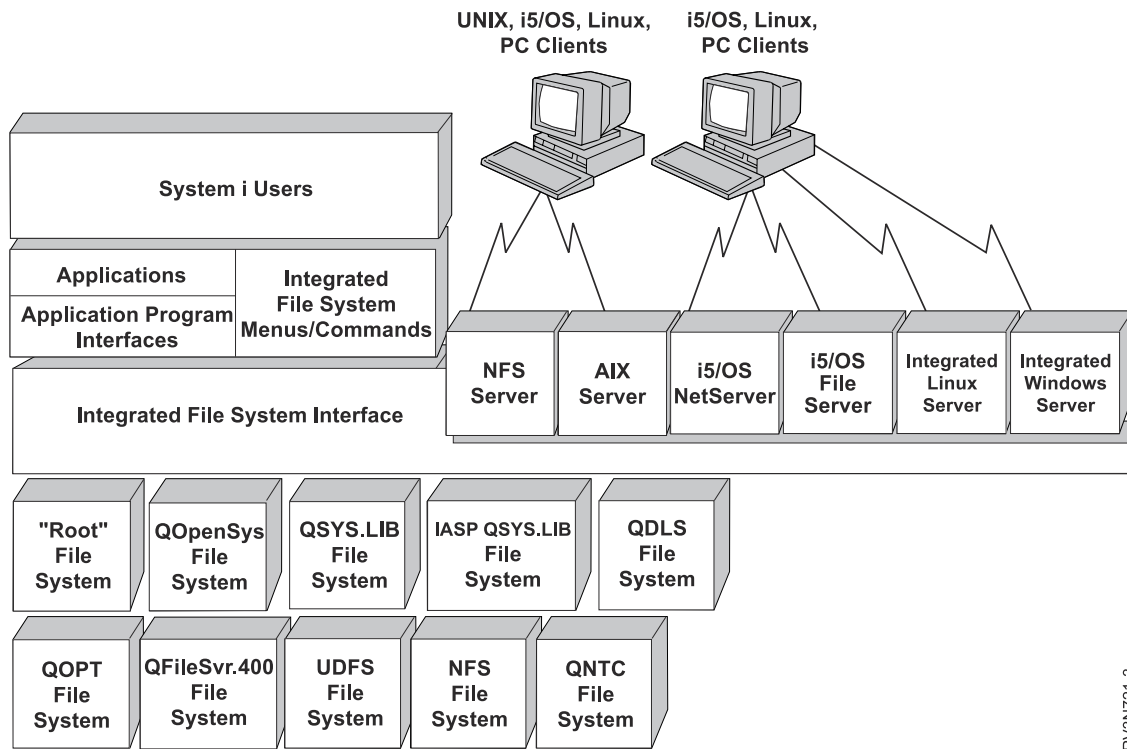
UNIX, i5/OS, Linux, PC Clients

i5/OS, Linux, PC Clients

System i Users

Applications

Application Program Interfaces

Integrated File System Menus/Commands

NFS Server

AIX Server

i5/OS NetServer

i5/OS File Server

Integrated Linux Server

Integrated Windows Server

Integrated File System Interface

"Root" File System

QOpenSys File System

QSYS.LIB File System

IASP QSYS.LIB File System

QDLS File System

QOPT File System

QFileSvr.400 File System

UDFS File System

NFS File System

QNTC File System

RV3N704-3